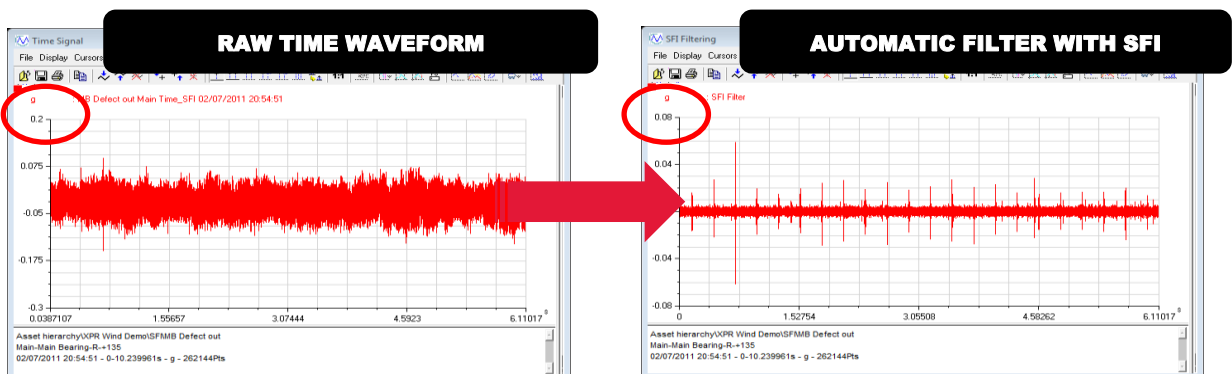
Time Signal

RAW TIME WAVEFORM

File Display Cursors

g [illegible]MB Defect out Main Time_SFI 02/07/2011 20:54:51

0.2

0.075

-0.05

-0.175

-0.3

0.0387107 1.55657 3.07444 4.5923 6.11017

s

Asset hierarchy\XPR Wind Demo\SFMB Defect out
Main-Main Bearing-R-+135
02/07/2011 20:54:51 - 0-10.239961s - g - 262144Pts

SFI Filtering

AUTOMATIC FILTER WITH SFI

File Display Cursors

g SFI Filter

0.08

0.04

0

-0.04

-0.08

0 1.52754 3.05508 4.58262 6.11017

s

Asset hierarchy\XPR Wind Demo\SFMB Defect out
Main-Main Bearing-R-+135
02/07/2011 20:54:51 - 0-10.239961s - g - 262144Pts